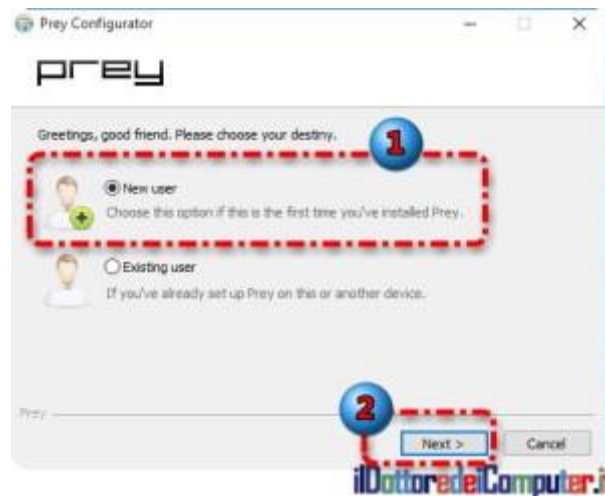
Prey Configurator

prey

Greetings, good friend. Please choose your destiny.

1

New user
Choose this option if this is the first time you've installed Prey.

Existing user
If you've already set up Prey on this or another device.

Prey

2

Next >

Cancel

iDottoredeiComputer.i